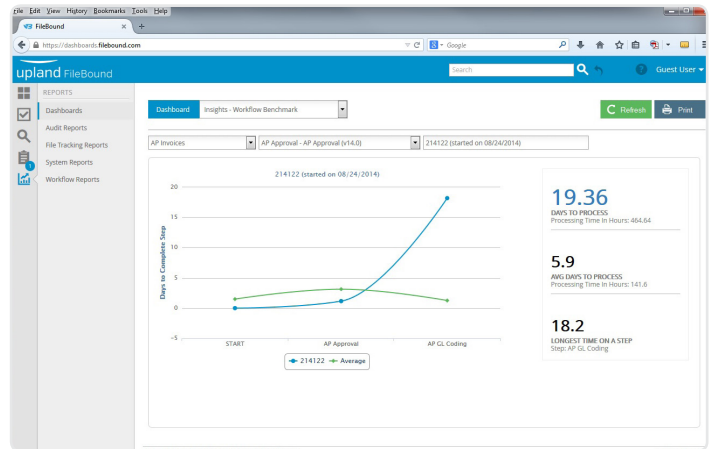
File Edit View History Bookmarks Tools Help
FileBound ×
https://dashboards.filebound.com
Google
upland FileBound
Search
Guest User
REPORTS
Dashboards
Audit Reports
File Tracking Reports
System Reports
Workflow Reports
Dashboard Insights - Workflow Benchmark
Refresh Print
AP Invoices
AP Approval - AP Approval (v14.0)
214122 (started on 08/24/2014)
214122 (started on 08/24/2014)
Days to Complete Step
20
15
10
5
0
-5
START
AP Approval
AP GL Coding
214122 Average
19.36
DAYS TO PROCESS
Processing Time In Hours: 464.64
5.9
AVG DAYS TO PROCESS
Processing Time In Hours: 141.6
18.2
LONGEST TIME ON A STEP
Step: AP GL Coding